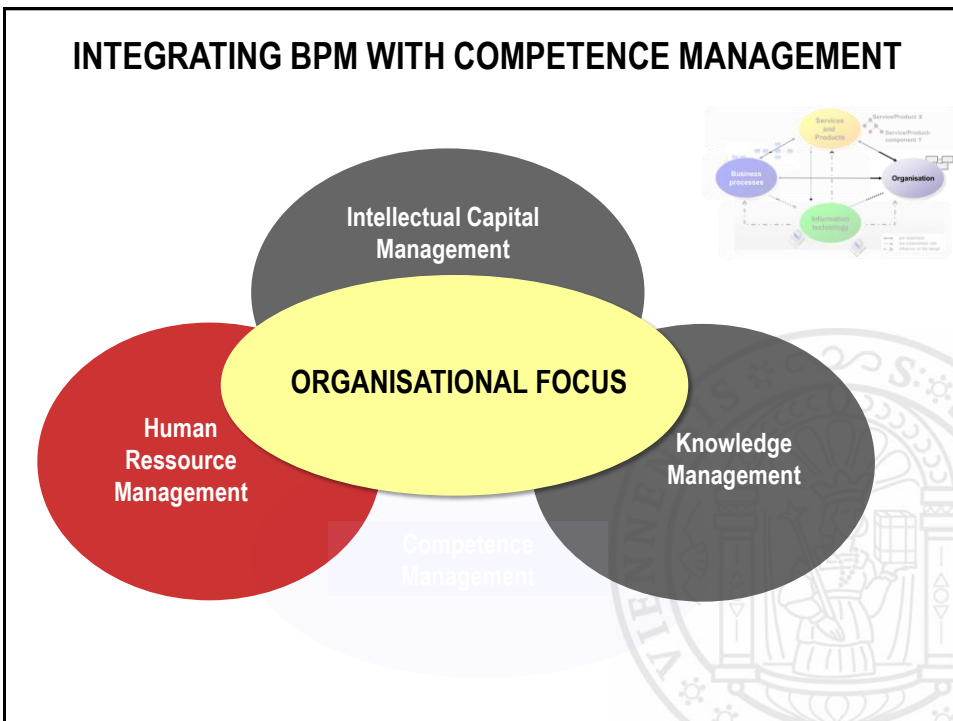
INTEGRATING BPM WITH COMPETENCE MANAGEMENT

Services and Products

Service/Product X

Service/Product-component Y

Business processes

Organisation

Information technology

Intellectual Capital Management

ORGANISATIONAL FOCUS

Human Ressource Management

Knowledge Management

Competence Management